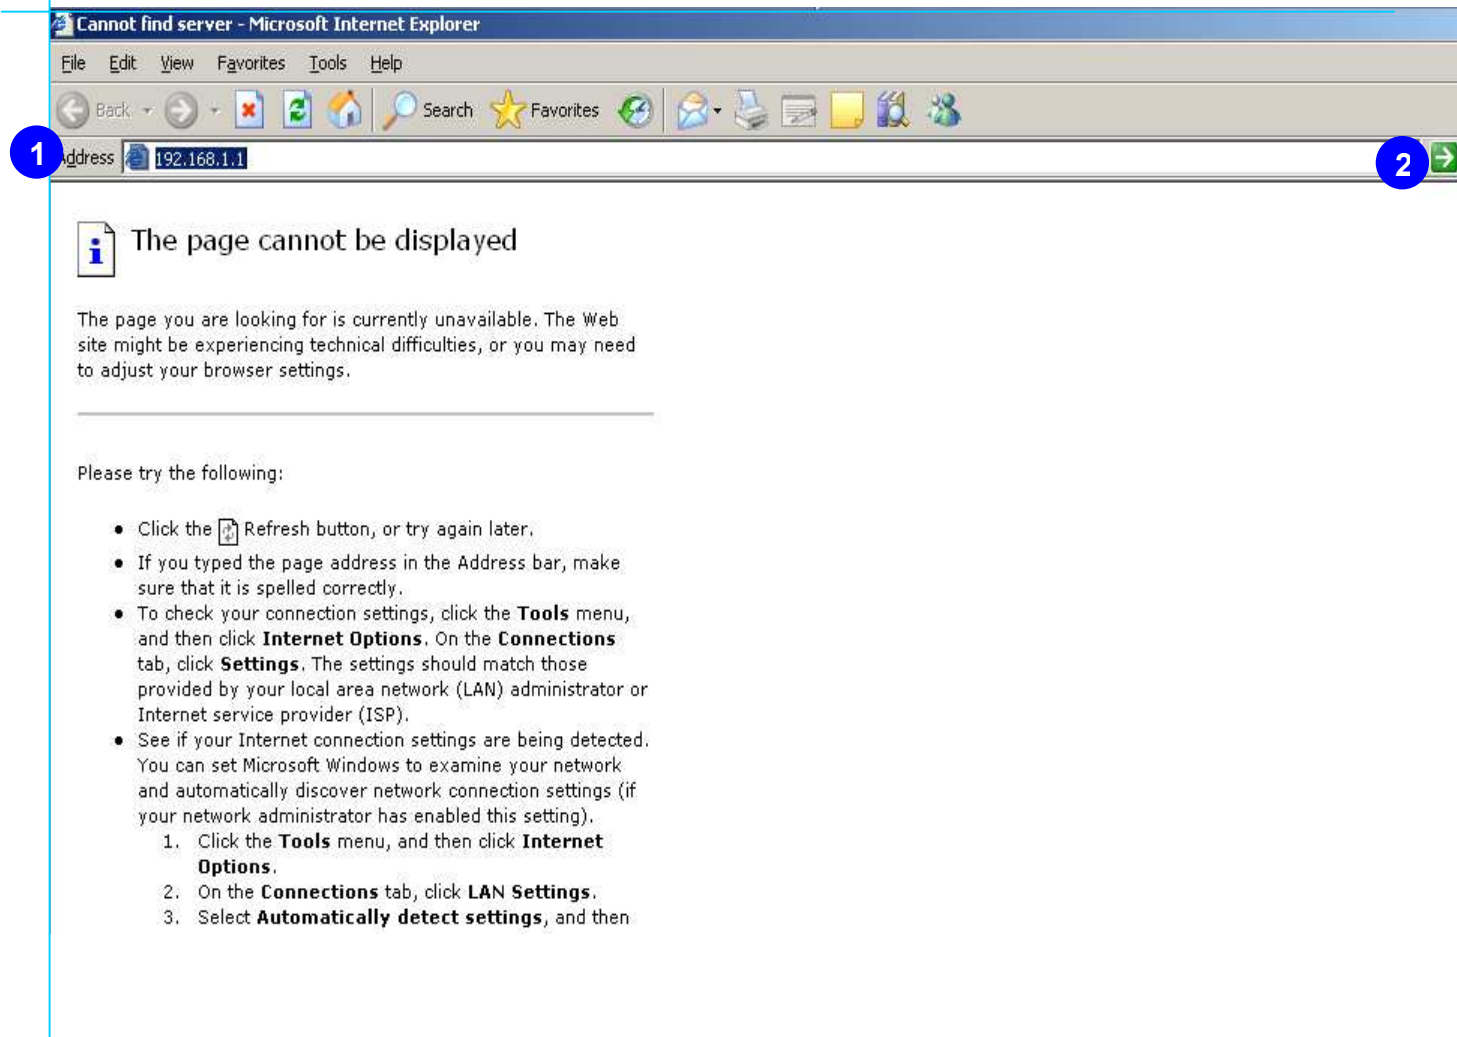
Cannot find server - Microsoft Internet Explorer

File Edit View Favorites Tools Help

Back Search Favorites

1 Address 192.168.1.1 2

The page cannot be displayed

The page you are looking for is currently unavailable. The Web site might be experiencing technical difficulties, or you may need to adjust your browser settings.

Please try the following:

- Click the Refresh button, or try again later.
- If you typed the page address in the Address bar, make sure that it is spelled correctly.
- To check your connection settings, click the **Tools** menu, and then click **Internet Options**. On the **Connections** tab, click **Settings**. The settings should match those provided by your local area network (LAN) administrator or Internet service provider (ISP).
- See if your Internet connection settings are being detected. You can set Microsoft Windows to examine your network and automatically discover network connection settings (if your network administrator has enabled this setting).
    1. Click the **Tools** menu, and then click **Internet Options**.
    2. On the **Connections** tab, click **LAN Settings**.
    3. Select **Automatically detect settings**, and then